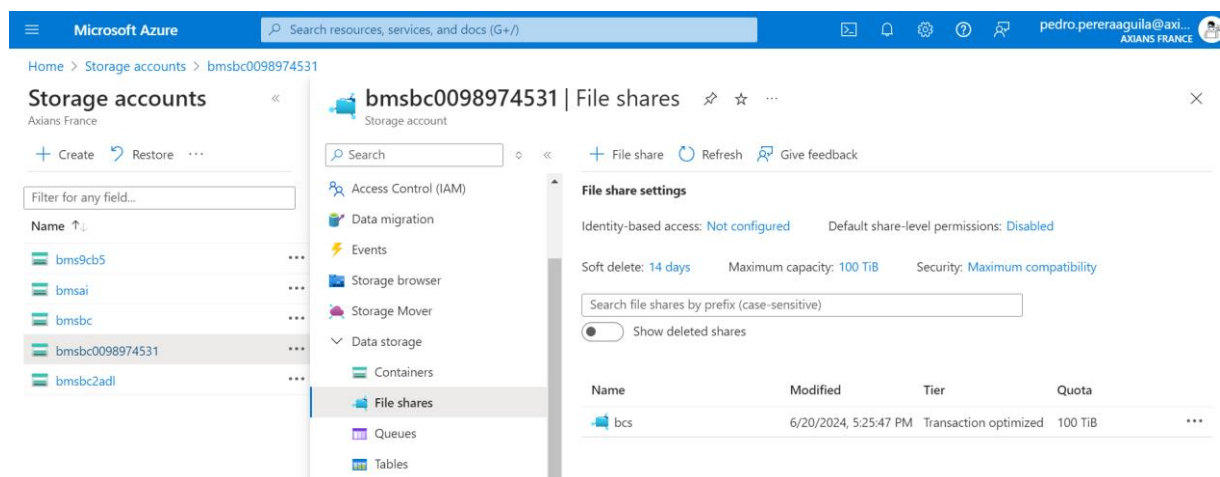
Microsoft Azure

Search resources, services, and docs (G+/)

pedro.pereraaguila@axi...
AXIANS FRANCE

Home > Storage accounts > bmsbc0098974531

Storage accounts
Axians France

+ Create  Restore ···

Filter for any field...

Name ↑↓

bms9cb5 ···
bmsai ···
bmsbc ···
bmsbc0098974531 ···
bmsbc2adl ···

bmsbc0098974531 | File shares
Storage account

Search

Access Control (IAM)
Data migration
Events
Storage browser
Storage Mover
Data storage
Containers
File shares
Queues
Tables

+ File share  Refresh  Give feedback

File share settings

Identity-based access: Not configured   Default share-level permissions: Disabled

Soft delete: 14 days   Maximum capacity: 100 TiB   Security: Maximum compatibility

Search file shares by prefix (case-sensitive)

Show deleted shares

| Name | Modified | Tier | Quota |
|---|---|---|---|
| bcs | 6/20/2024, 5:25:47 PM | Transaction optimized | 100 TiB |